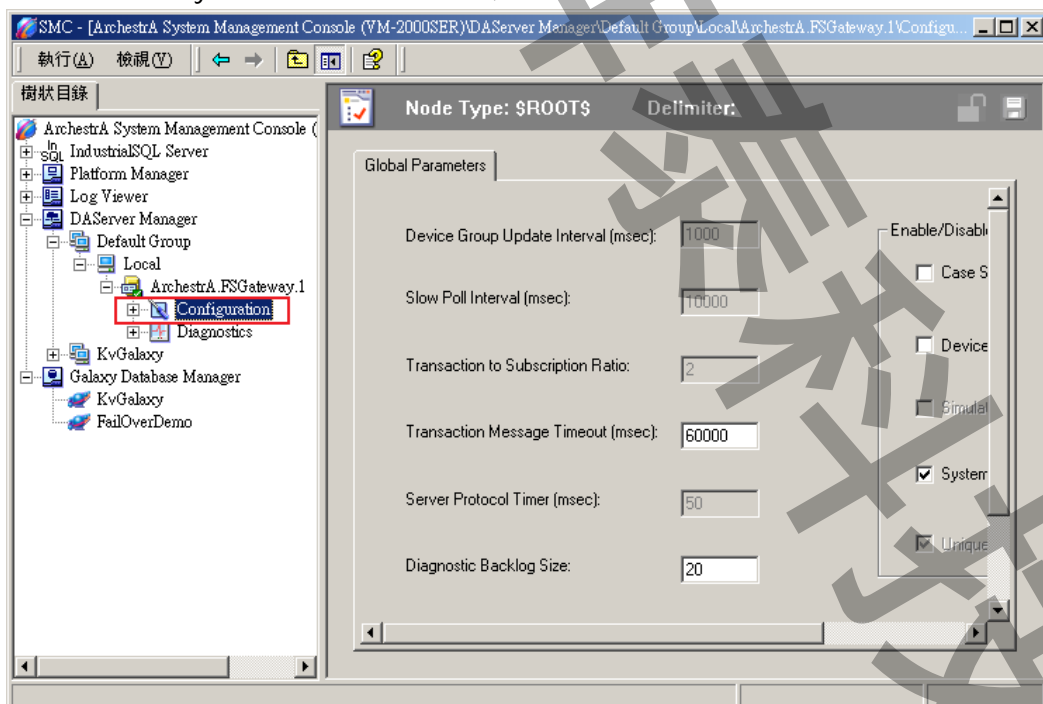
SMC - [ArchestrA System Management Console (VM-2000SER)\DAServer Manager\Default Group\Local\ArchestrA.FSGateway.1\Configu...

執行(A) 檢視(V)

樹狀目錄

ArchestrA System Management Console (
IndustrialSQL Server
Platform Manager
Log Viewer
DAServer Manager
Default Group
Local
ArchestrA.FSGateway.1
Configuration
Diagnostics
KvGalaxy
Galaxy Database Manager
KvGalaxy
FailOverDemo

Node Type: $ROOT$ Delimiter:

Global Parameters

Device Group Update Interval (msec): 1000
Slow Poll Interval (msec): 10000
Transaction to Subscription Ratio: 2
Transaction Message Timeout (msec): 60000
Server Protocol Timer (msec): 50
Diagnostic Backlog Size: 20

Enable/Disabl
Case S
Device
Simulat
System
Unique